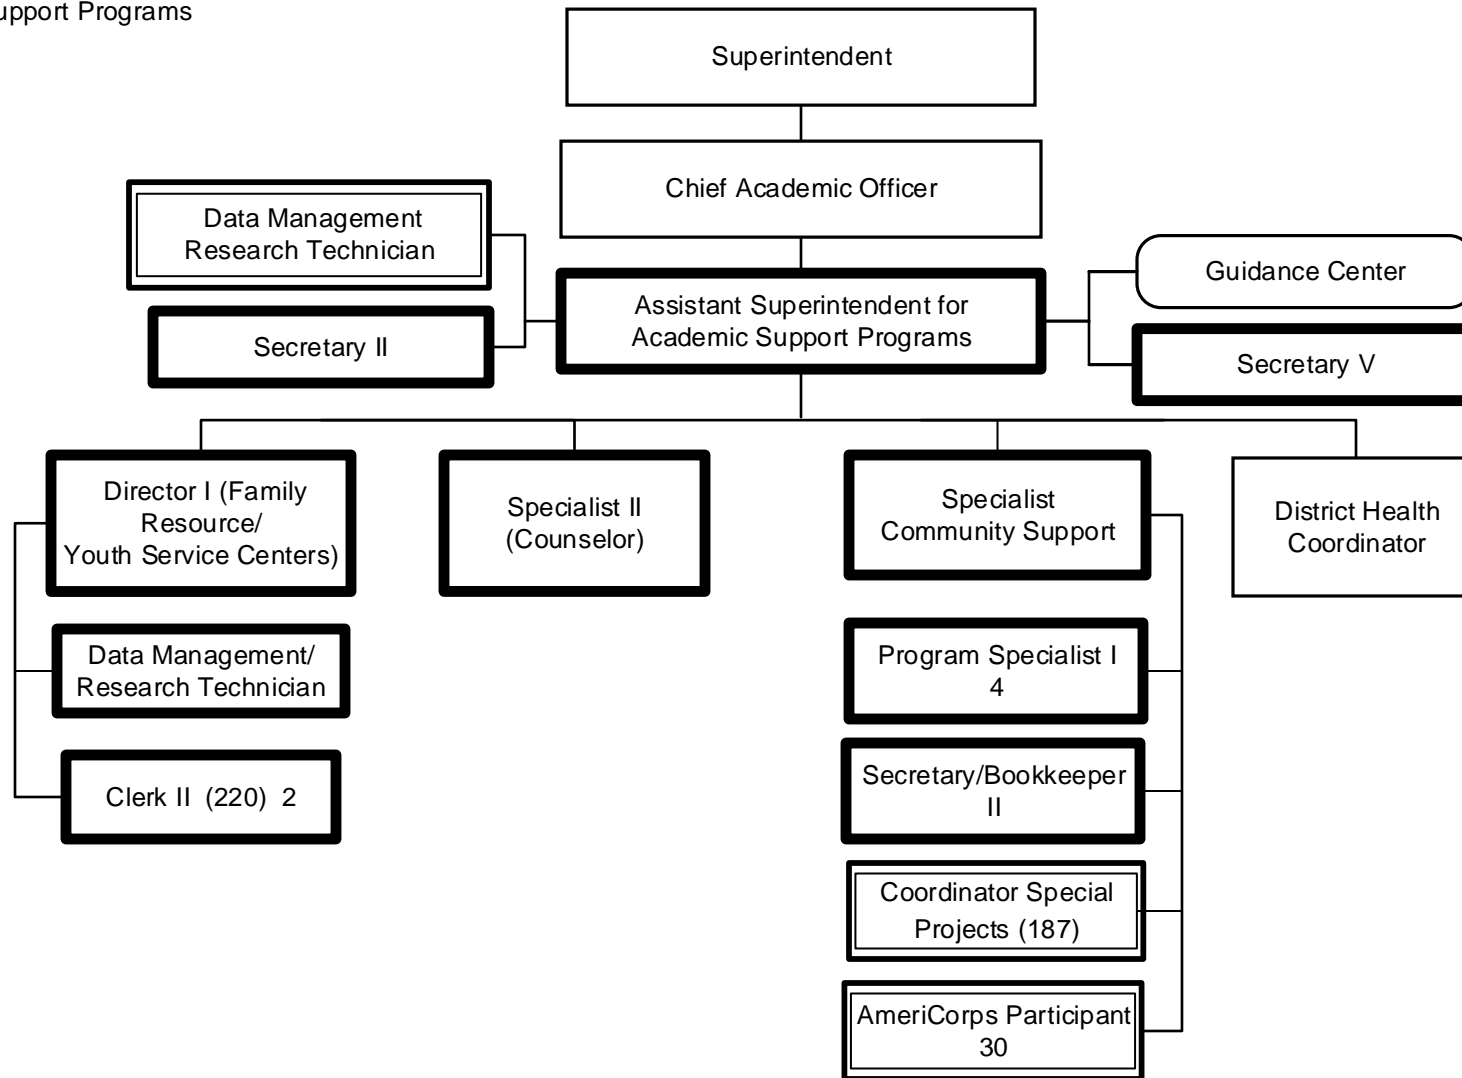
upport Programs

Superintendent

Chief Academic Officer

Data Management Research Technician

Secretary II

Assistant Superintendent for Academic Support Programs

Guidance Center

Secretary V

Director I (Family Resource/ Youth Service Centers)

Specialist II (Counselor)

Specialist Community Support

District Health Coordinator

Data Management/ Research Technician

Clerk II (220) 2

Program Specialist I 4

Secretary/Bookkeeper II

Coordinator Special Projects (187)

AmeriCorps Participant 30